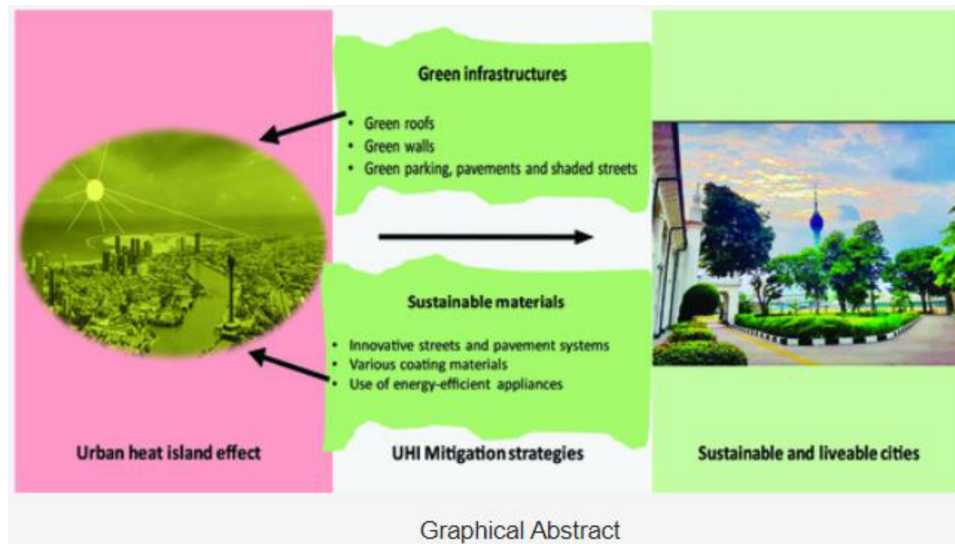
Green infrastructures

- Green roofs
- Green walls
- Green parking, pavements and shaded streets

Sustainable materials

- Innovative streets and pavement systems
- Various coating materials
- Use of energy-efficient appliances

Urban heat island effect

UHI Mitigation strategies

Sustainable and liveable cities

Graphical Abstract